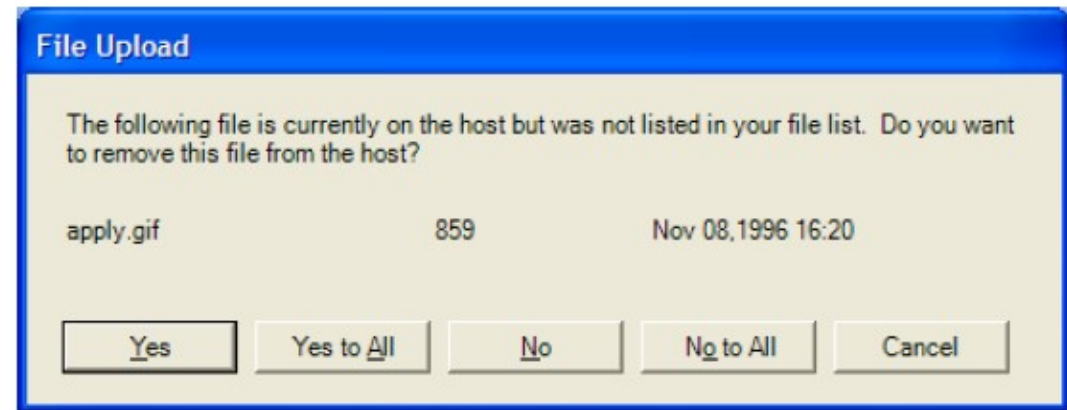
File Upload

The following file is currently on the host but was not listed in your file list. Do you want to remove this file from the host?

apply.gif 859 Nov 08,1996 16:20

Yes Yes to All No No to All Cancel